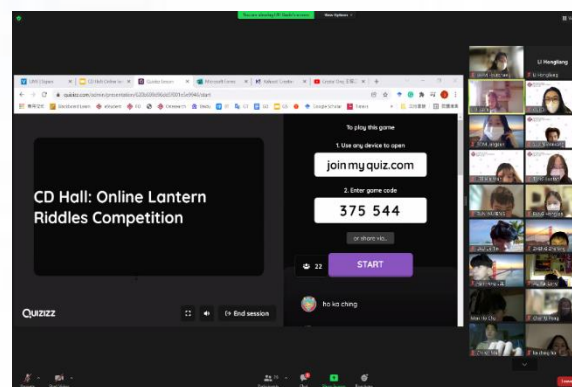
You are viewing CE Hall's screen

View Options

quizizz.com/admin/presentation/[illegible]/start

CD Hall: Online Lantern Riddles Competition

Quizizz

End session

To play this game

1. Use any device to open

joinmyquiz.com

2. Enter game code

375 544

or share via...

22

START

ho ka ching

Li Hongliang